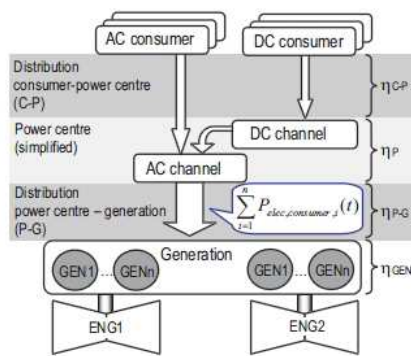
AC consumer

DC consumer

Distribution consumer-power centre (C-P)

$\eta_{C\text{-}P}$

Power centre (simplified)

DC channel

$\eta_{P}$

AC channel

Distribution power centre – generation (P-G)

$\sum_{i=1}^{n} P_{elec,consumer,i}(t)$

$\eta_{P\text{-}G}$

Generation

GEN1 ... GENn

GEN1 ... GENn

$\eta_{GEN}$

ENG1

ENG2